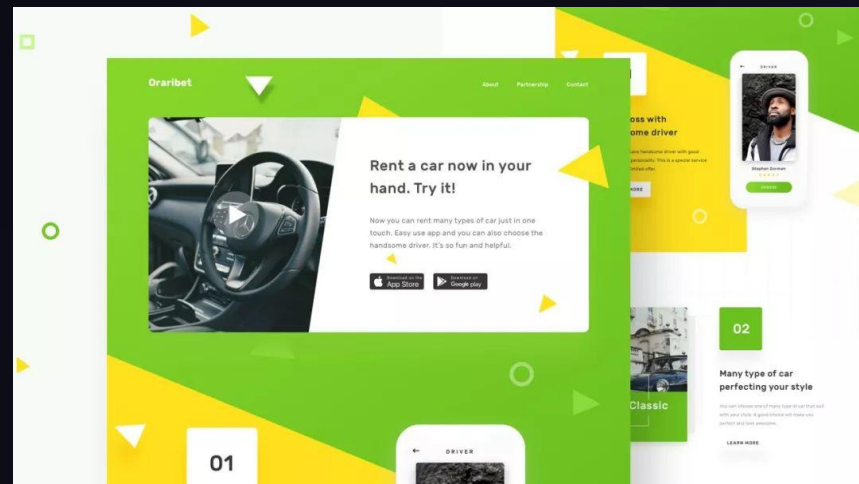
Oraribet

About Partnership Contact

Rent a car now in your hand. Try it!

Now you can rent many types of car just in one touch. Easy use app and you can also choose the handsome driver. It's so fun and helpful.

Download on the App Store

Download on Google play

01

DRIVER

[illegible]oss with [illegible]ome driver

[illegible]

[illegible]ORE

DRIVER

Stephen Dorman

02

Many type of car perfecting your style

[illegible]

LEARN MORE

Classic